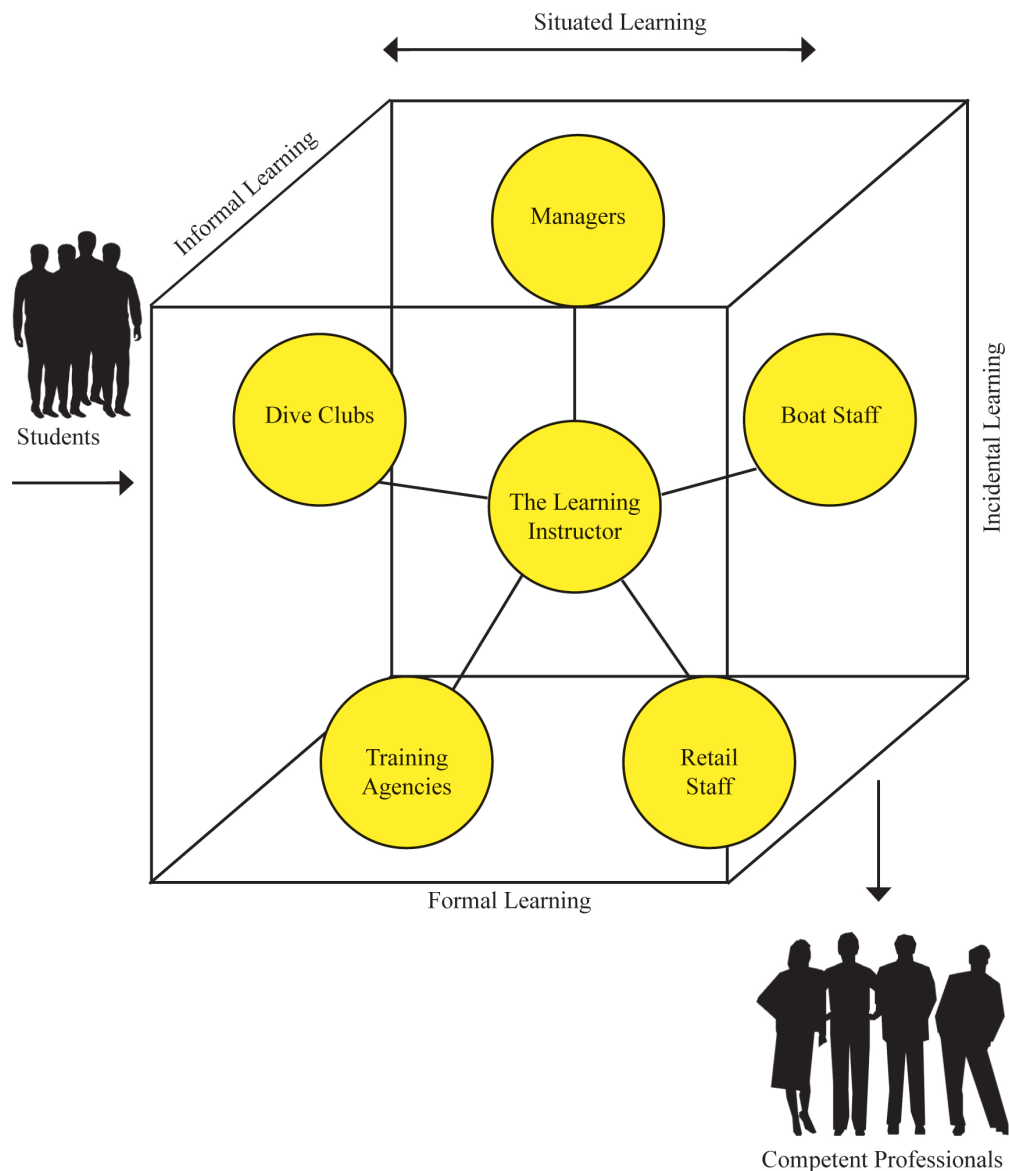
Situated Learning

Informal Learning

Managers

Students

Dive Clubs

Boat Staff

Incidental Learning

The Learning Instructor

Training Agencies

Retail Staff

Formal Learning

Competent Professionals